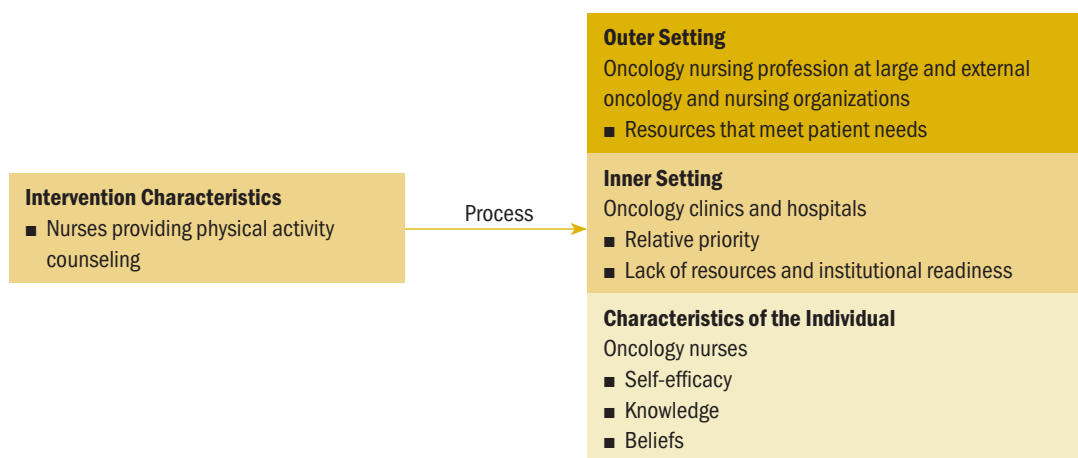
Intervention Characteristics
■ Nurses providing physical activity counseling

Process

Outer Setting
Oncology nursing profession at large and external oncology and nursing organizations
■ Resources that meet patient needs

Inner Setting
Oncology clinics and hospitals
■ Relative priority
■ Lack of resources and institutional readiness

Characteristics of the Individual
Oncology nurses
■ Self-efficacy
■ Knowledge
■ Beliefs